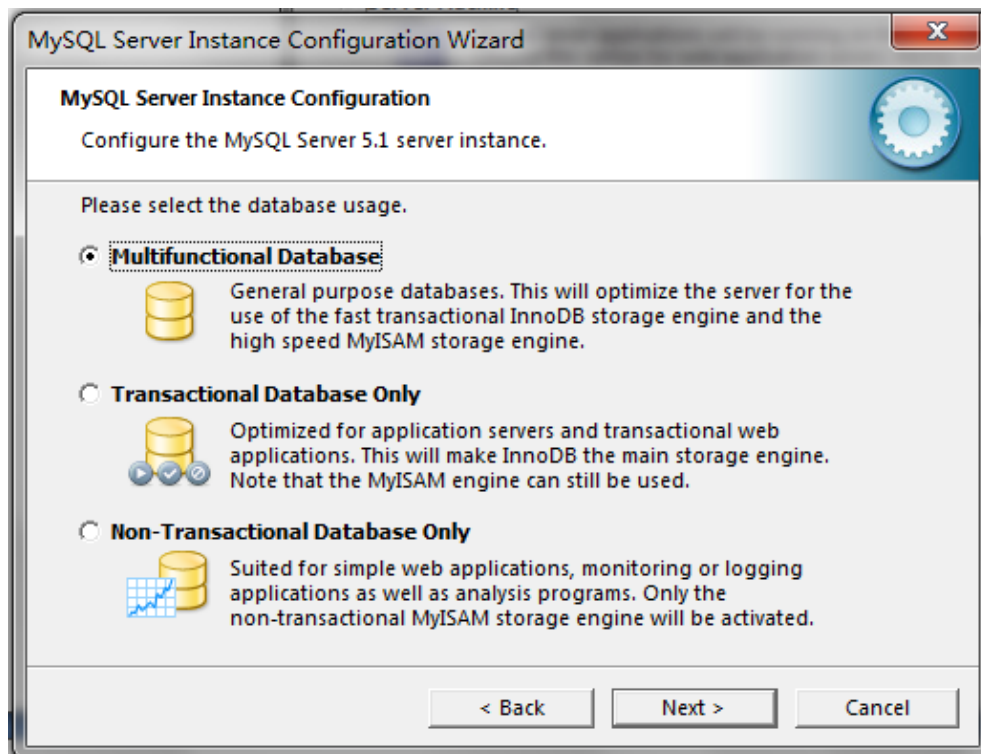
MySQL Server Instance Configuration Wizard

MySQL Server Instance Configuration

Configure the MySQL Server 5.1 server instance.

Please select the database usage.

Multifunctional Database

General purpose databases. This will optimize the server for the use of the fast transactional InnoDB storage engine and the high speed MyISAM storage engine.

Transactional Database Only

Optimized for application servers and transactional web applications. This will make InnoDB the main storage engine. Note that the MyISAM engine can still be used.

Non-Transactional Database Only

Suited for simple web applications, monitoring or logging applications as well as analysis programs. Only the non-transactional MyISAM storage engine will be activated.

< Back

Next >

Cancel